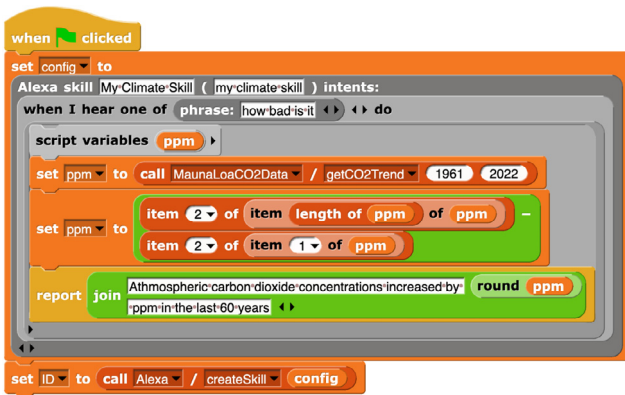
when clicked

set config to

Alexa skill My Climate Skill ( my climate skill ) intents:

when I hear one of phrase: how bad is it do

script variables ppm

set ppm to call MaunaLoaCO2Data / getCO2Trend 1961 2022

set ppm to item 2 of item length of ppm of ppm − item 2 of item 1 of ppm

report join Athmospheric carbon dioxide concentrations increased by round ppm ppm in the last 60 years

set ID to call Alexa / createSkill config